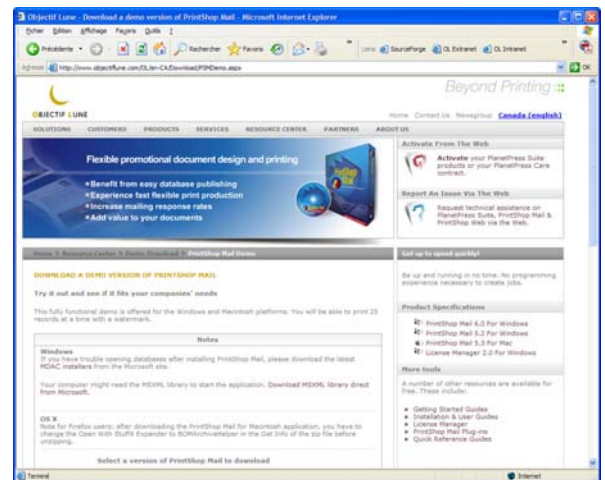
Objectif Lune - Download a demo version of PrintShop Mail - Microsoft Internet Explorer

Fichier Edition Affichage Favoris Outils ?

Précédente Rechercher Favoris

Liens SourceForge OL Extranet OL Intranet

Adresse http://www.objectiflune.com/OL/en-CA/Download/PSMDemo.aspx OK

Beyond Printing

OBJECTIF LUNE

Home Contact Us Newsgroup Canada (english)

SOLUTIONS CUSTOMERS PRODUCTS SERVICES RESOURCE CENTER PARTNERS ABOUT US

Flexible promotional document design and printing

Benefit from easy database publishing
Experience fast flexible print production
Increase mailing response rates
Add value to your documents

Activate From The Web

Activate your PlanetPress Suite products or your PlanetPress Care contract.

Report An Issue Via The Web

Request technical assistance on PlanetPress Suite, PrintShop Mail & PrintShop Web via the Web.

Home > Resource Center > Demo Download > PrintShop Mail Demo

DOWNLOAD A DEMO VERSION OF PRINTSHOP MAIL

Try it out and see if it fits your companies' needs

This fully functional demo is offered for the Windows and Macintosh platforms. You will be able to print 25 records at a time with a watermark.

Notes

Windows
If you have trouble opening databases after installing PrintShop Mail, please download the latest MDAC installers from the Microsoft site.

Your computer might need the MSXML library to start the application. Download MSXML library direct from Microsoft.

OS X
Note for Firefox users: after downloading the PrintShop Mail for Macintosh application, you have to change the Open With Stuffit Expander to BOMArchiveHelper in the Get Info of the zip file before unzipping.

Select a version of PrintShop Mail to download

Get up to speed quickly!

Be up and running in no time. No programming experience necessary to create jobs.

Product Specifications

PrintShop Mail 6.0 For Windows
PrintShop Mail 5.2 For Windows
PrintShop Mail 5.3 For Mac
License Manager 2.0 For Windows

More tools

A number of other resources are available for free. These include:

Getting Started Guides
Installation & User Guides
License Manager
PrintShop Mail Plug-ins
Quick Reference Guides

Terminé

Internet